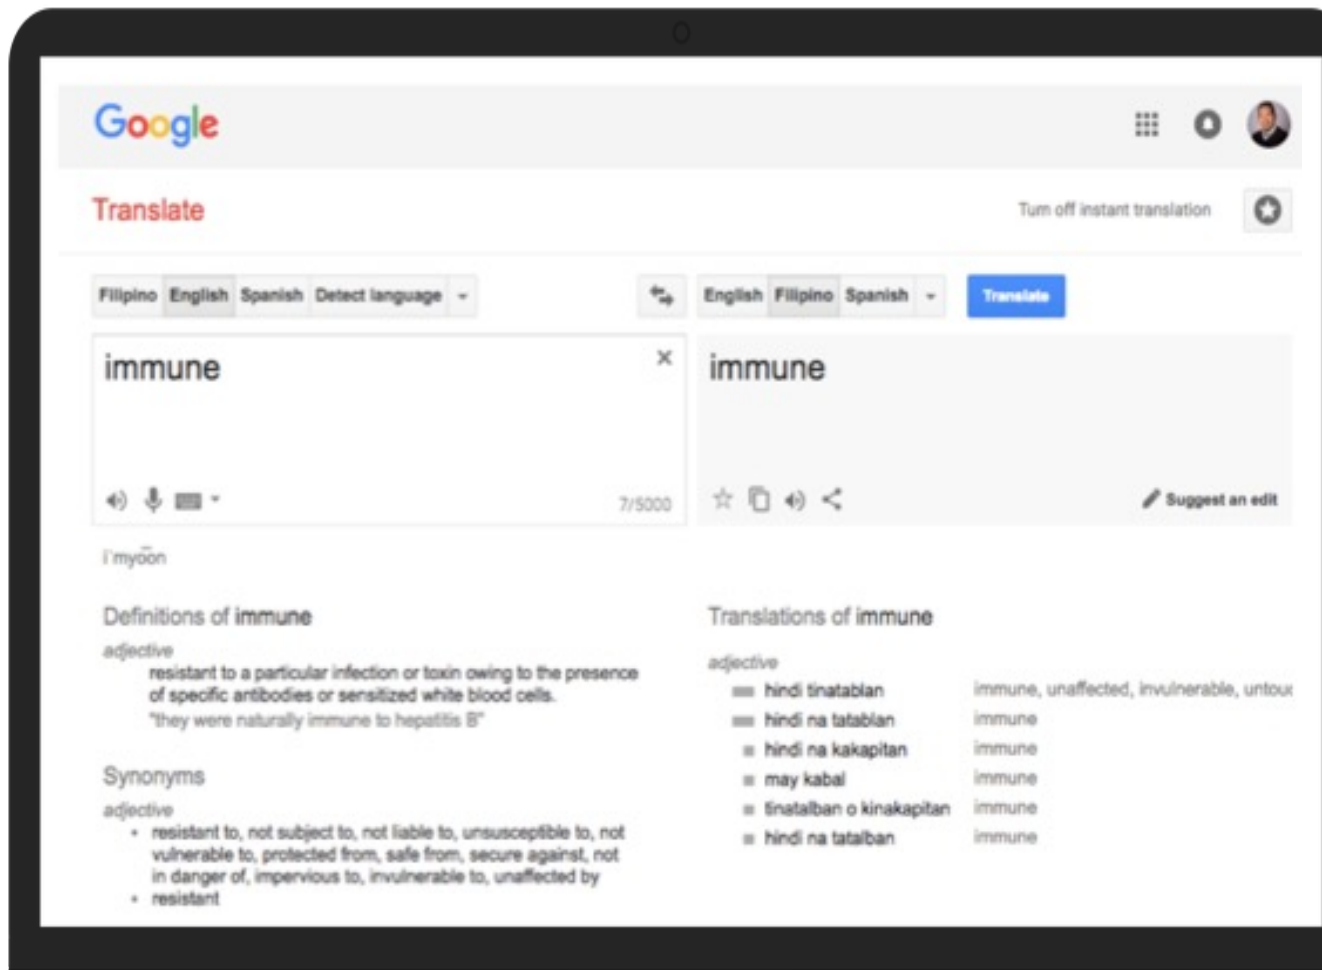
Google

Translate

Turn off instant translation

Filipino English Spanish Detect language

English Filipino Spanish

Translate

immune

7/5000

immune

Suggest an edit

i'myo͞on

Definitions of immune

adjective

resistant to a particular infection or toxin owing to the presence of specific antibodies or sensitized white blood cells.

"they were naturally immune to hepatitis B"

Synonyms

adjective

• resistant to, not subject to, not liable to, unsusceptible to, not vulnerable to, protected from, safe from, secure against, not in danger of, impervious to, invulnerable to, unaffected by

• resistant

Translations of immune

adjective

| | |
|---|---|
| hindi tinatablan | immune, unaffected, invulnerable, untou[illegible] |
| hindi na tatablan | immune |
| hindi na kakapitan | immune |
| may kabal | immune |
| tinatalban o kinakapitan | immune |
| hindi na tatalban | immune |